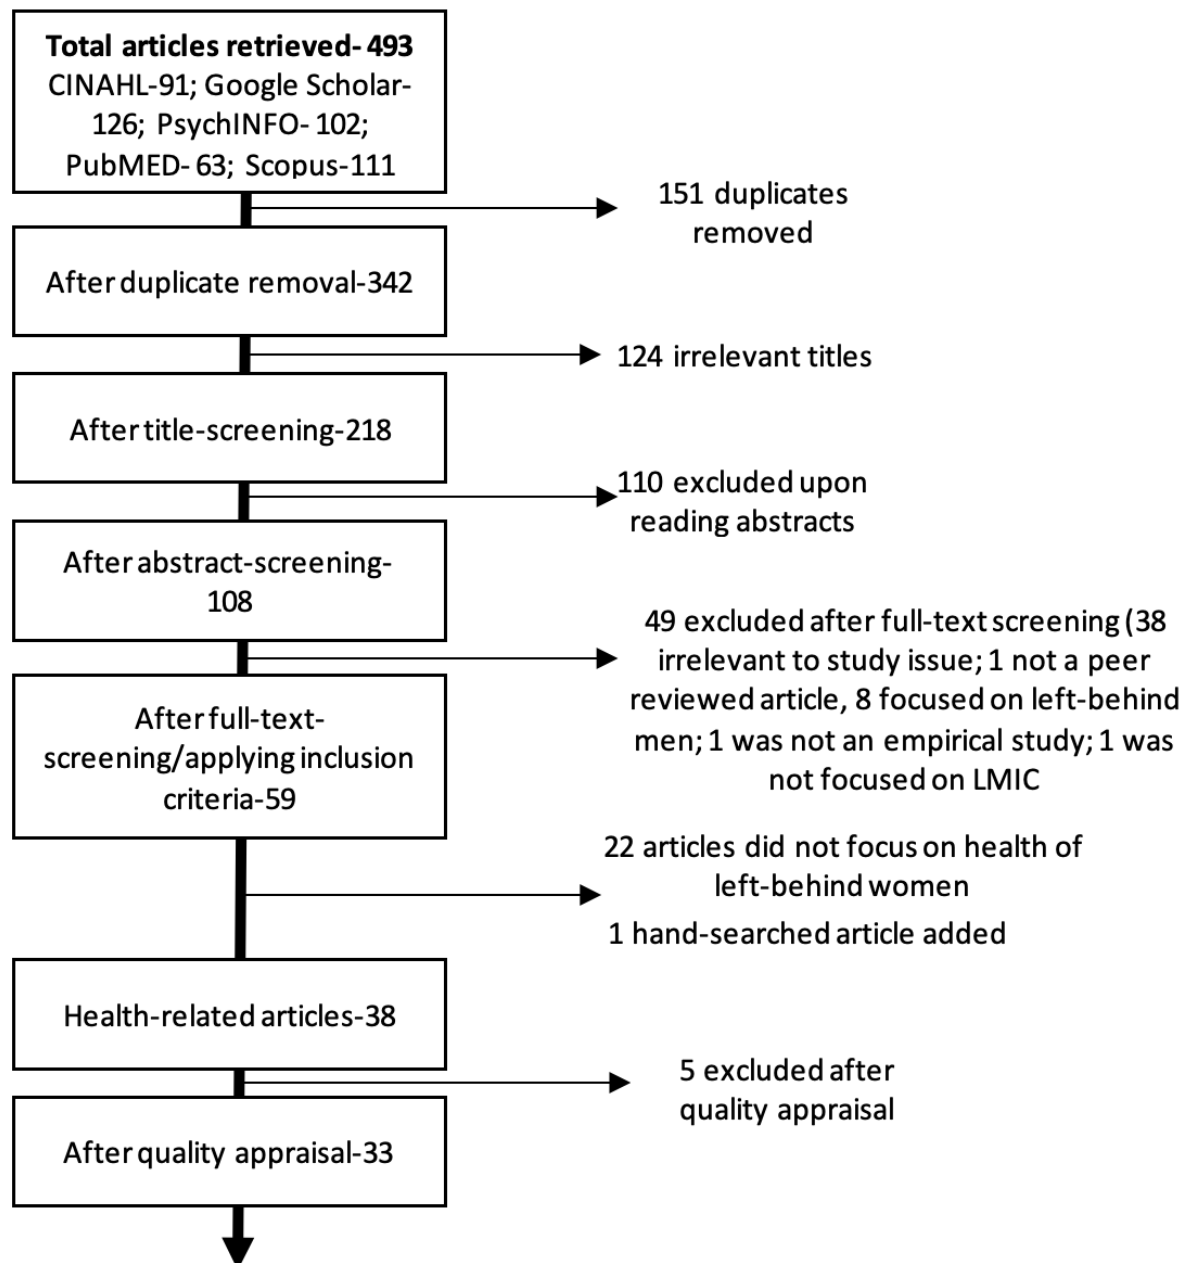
**Total articles retrieved- 493**
CINAHL-91; Google Scholar-126; PsychINFO- 102; PubMED- 63; Scopus-111

151 duplicates removed

After duplicate removal-342

124 irrelevant titles

After title-screening-218

110 excluded upon reading abstracts

After abstract-screening-108

49 excluded after full-text screening (38 irrelevant to study issue; 1 not a peer reviewed article, 8 focused on left-behind men; 1 was not an empirical study; 1 was not focused on LMIC

After full-text-screening/applying inclusion criteria-59

22 articles did not focus on health of left-behind women

1 hand-searched article added

Health-related articles-38

5 excluded after quality appraisal

After quality appraisal-33